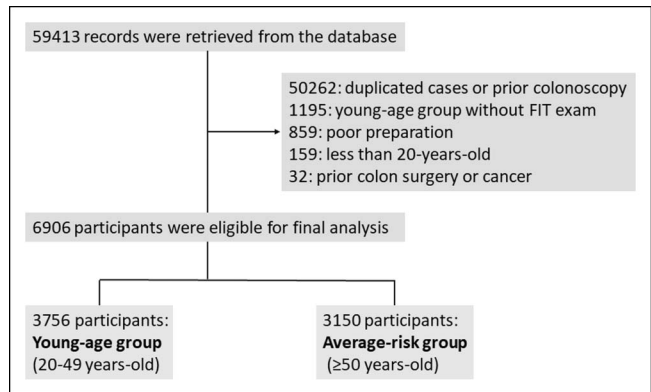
59413 records were retrieved from the database

50262: duplicated cases or prior colonoscopy
1195: young-age group without FIT exam
859: poor preparation
159: less than 20-years-old
32: prior colon surgery or cancer

6906 participants were eligible for final analysis

3756 participants:
**Young-age group**
(20-49 years-old)

3150 participants:
**Average-risk group**
(≥50 years-old)